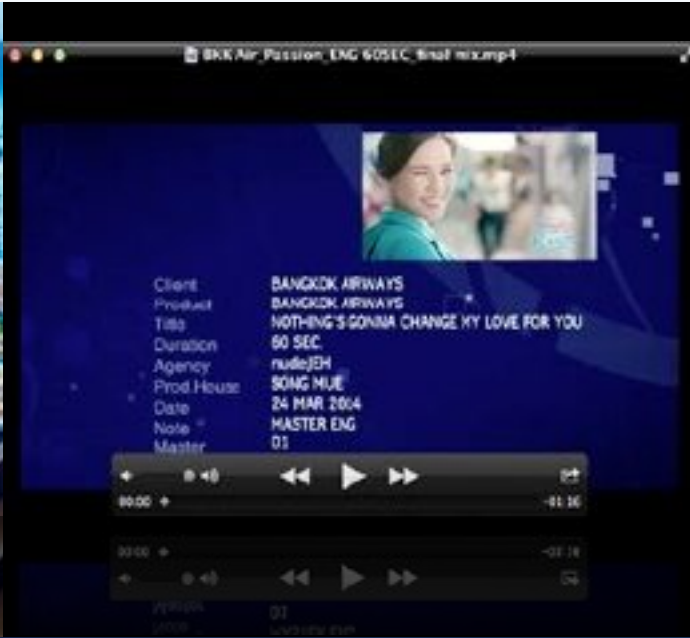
BKK Air_Passion_ENG 60SEC_final mix.mp4

| | |
|---|---|
| Client | BANGKOK AIRWAYS |
| Product | BANGKOK AIRWAYS |
| Title | NOTHING'S GONNA CHANGE MY LOVE FOR YOU |
| Duration | 60 SEC. |
| Agency | nudeJEH |
| Prod.House | SONG MUE |
| Date | 24 MAR 2014 |
| Note | MASTER ENG |
| Master | 01 |

00:00

-01:16